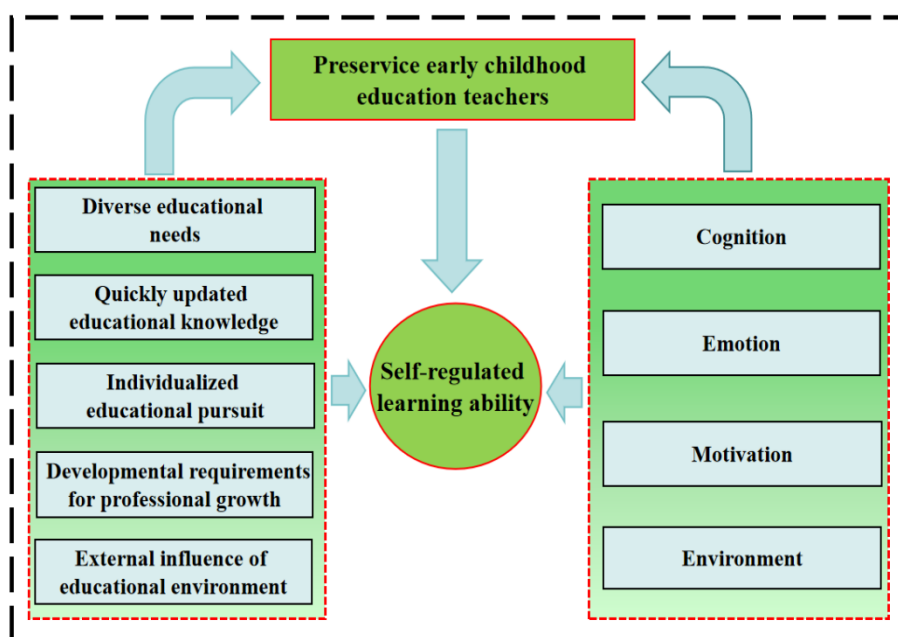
Preservice early childhood education teachers

Diverse educational needs

Quickly updated educational knowledge

Individualized educational pursuit

Developmental requirements for professional growth

External influence of educational environment

Self-regulated learning ability

Cognition

Emotion

Motivation

Environment